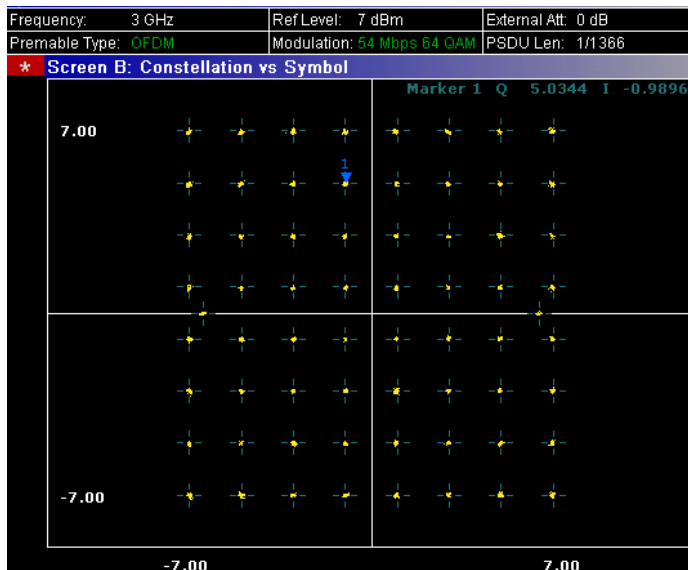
| Frequency: 3 GHz | Ref Level: 7 dBm | External Att: 0 dB |
|---|---|---|
| Premable Type: OFDM | Modulation: 54 Mbps 64 QAM | PSDU Len: 1/1366 |

* Screen B: Constellation vs Symbol

Marker 1 Q 5.0344 I -0.9896

7.00

1

-7.00

-7.00

7.00